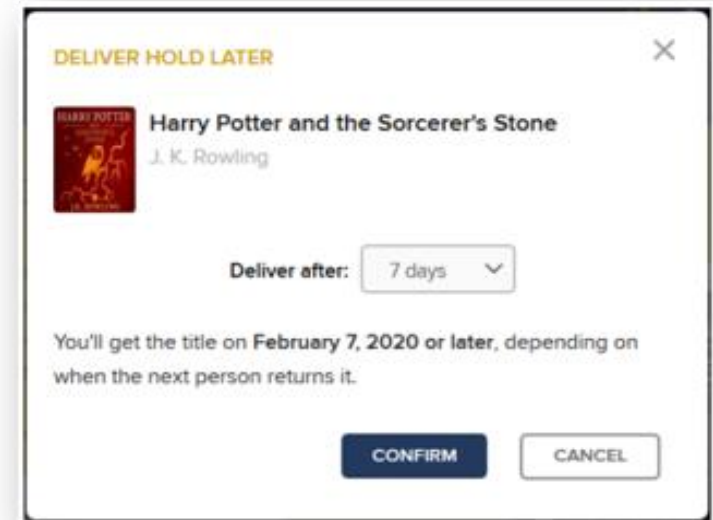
DELIVER HOLD LATER

×

HARRY POTTER

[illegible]

J.K. ROWLING

Harry Potter and the Sorcerer's Stone

J. K. Rowling

Deliver after: 7 days

You'll get the title on February 7, 2020 or later, depending on when the next person returns it.

CONFIRM

CANCEL